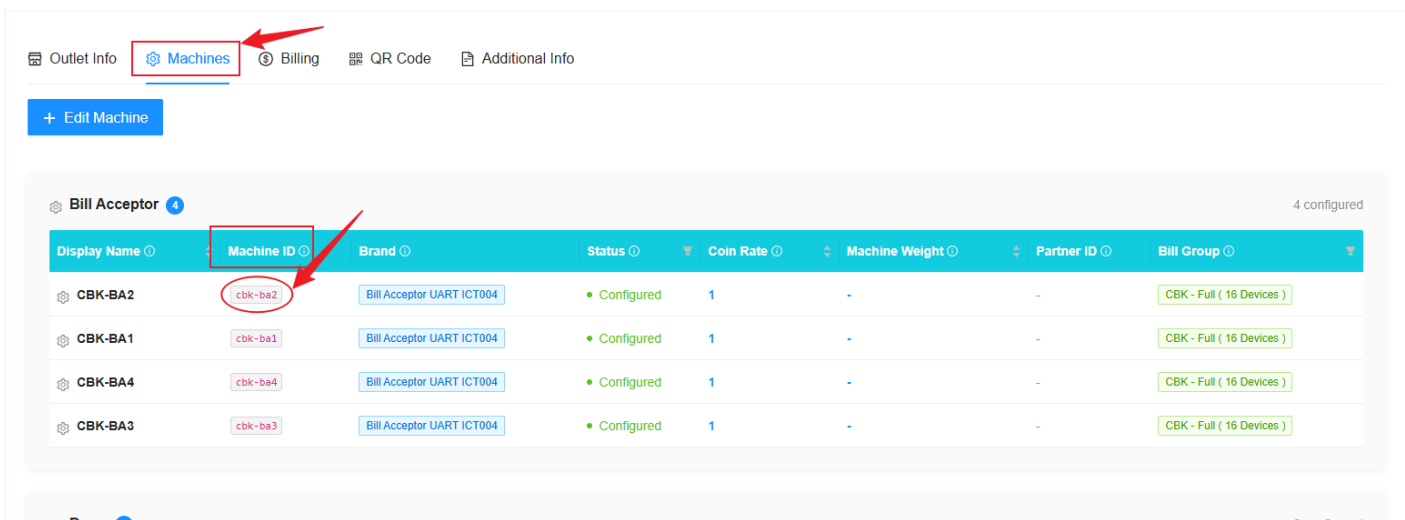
Outlet Info Machines Billing QR Code Additional Info

+ Edit Machine

Bill Acceptor 4

4 configured

| Display Name ⓘ | Machine ID ⓘ | Brand ⓘ | Status ⓘ | Coin Rate ⓘ | Machine Weight ⓘ | Partner ID ⓘ | Bill Group ⓘ |
|---|---|---|---|---|---|---|---|
| CBK-BA2 | cbk-ba2 | Bill Acceptor UART ICT004 | Configured | 1 | - | - | CBK - Full ( 16 Devices ) |
| CBK-BA1 | cbk-ba1 | Bill Acceptor UART ICT004 | Configured | 1 | - | - | CBK - Full ( 16 Devices ) |
| CBK-BA4 | cbk-ba4 | Bill Acceptor UART ICT004 | Configured | 1 | - | - | CBK - Full ( 16 Devices ) |
| CBK-BA3 | cbk-ba3 | Bill Acceptor UART ICT004 | Configured | 1 | - | - | CBK - Full ( 16 Devices ) |